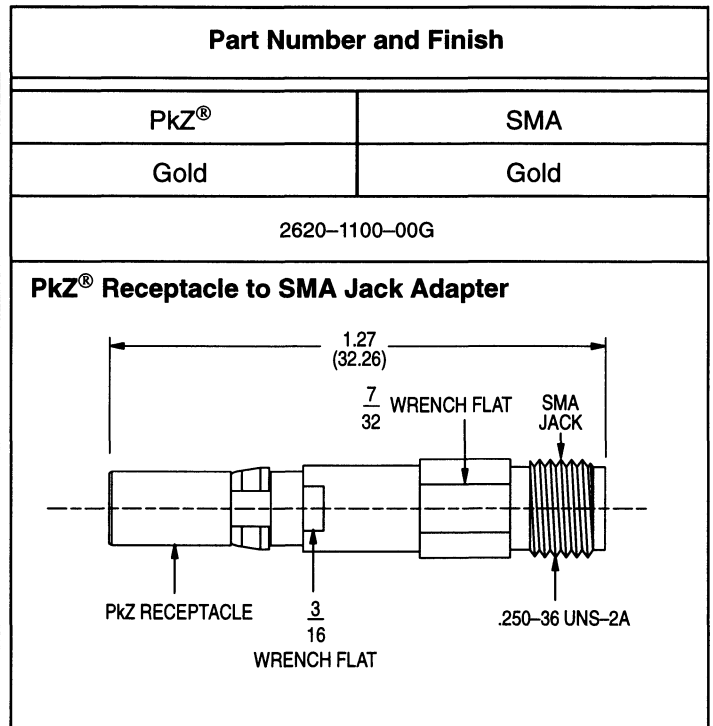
| Part Number and Finish | |
|---|---|
| PkZ® | SMA |
| Gold | Gold |
| 2620–1100–00G | |

PkZ® Receptacle to SMA Jack Adapter

1.27
(32.26)

$\frac{7}{32}$ WRENCH FLAT

SMA JACK

PkZ RECEPTACLE

$\frac{3}{16}$ WRENCH FLAT

.250–36 UNS–2A